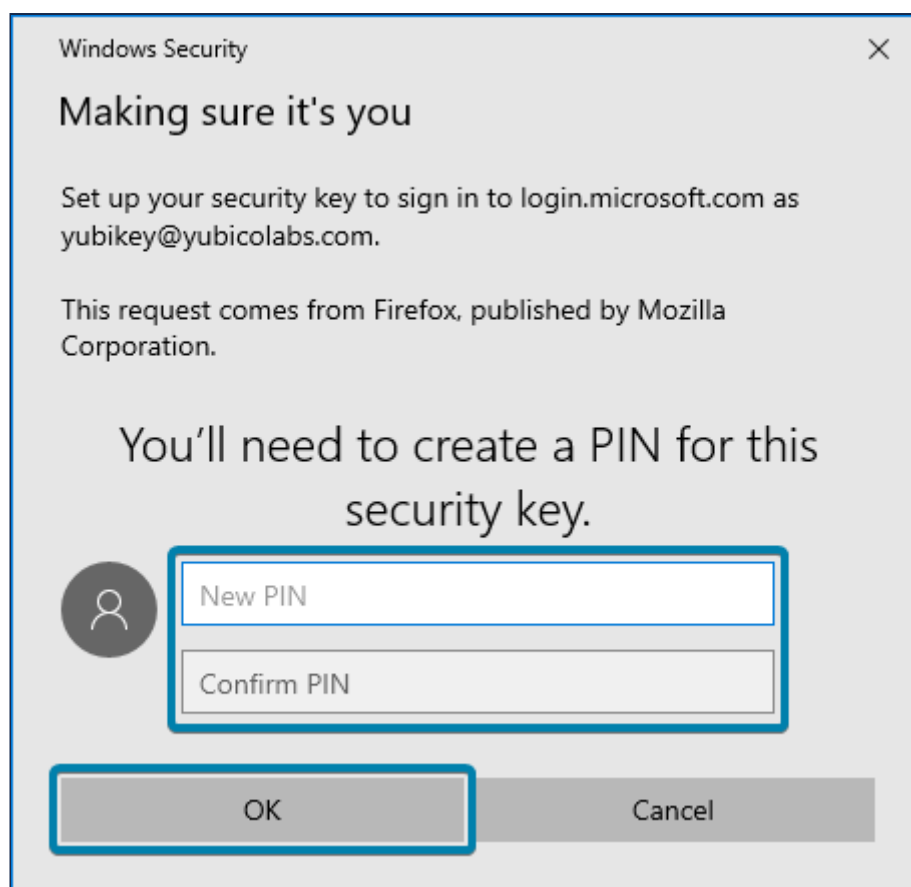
Windows Security

×

Making sure it's you

Set up your security key to sign in to login.microsoft.com as yubikey@yubicolabs.com.

This request comes from Firefox, published by Mozilla Corporation.

You’ll need to create a PIN for this security key.

New PIN

Confirm PIN

OK

Cancel